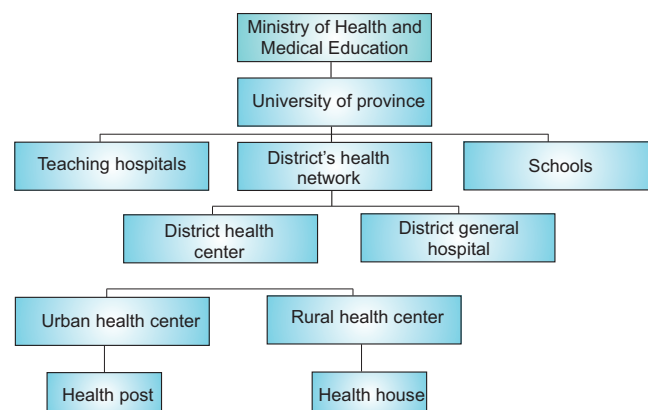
Ministry of Health and Medical Education

University of province

Teaching hospitals

District's health network

Schools

District health center

District general hospital

Urban health center

Rural health center

Health post

Health house